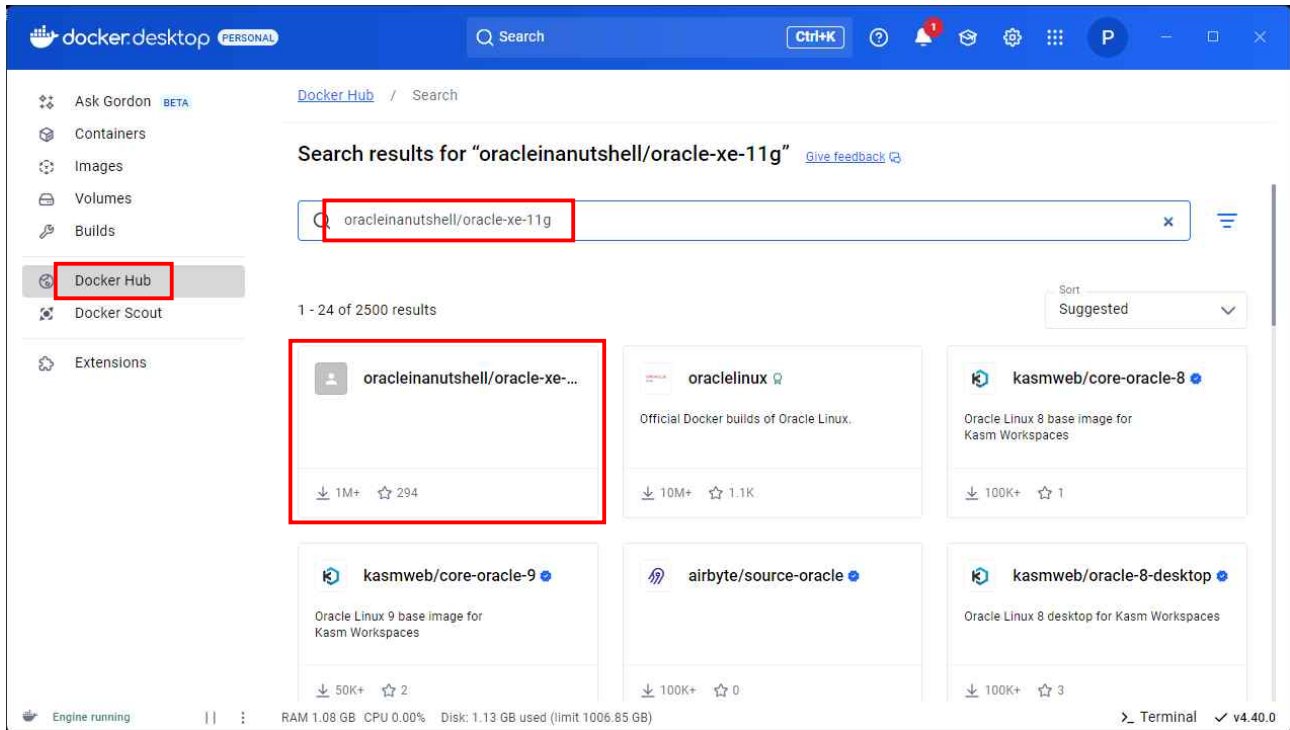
docker desktop PERSONAL

Search Ctrl+K

1

P

Ask Gordon BETA
Containers
Images
Volumes
Builds
Docker Hub
Docker Scout
Extensions

Docker Hub / Search

Search results for “oracleinanutshell/oracle-xe-11g” Give feedback

oracleinanutshell/oracle-xe-11g

1 - 24 of 2500 results

Sort
Suggested

oracleinanutshell/oracle-xe-...
1M+ 294

oraclelinux
Official Docker builds of Oracle Linux.
10M+ 1.1K

kasmweb/core-oracle-8
Oracle Linux 8 base image for Kasm Workspaces
100K+ 1

kasmweb/core-oracle-9
Oracle Linux 9 base image for Kasm Workspaces
50K+ 2

airbyte/source-oracle
100K+ 0

kasmweb/oracle-8-desktop
Oracle Linux 8 desktop for Kasm Workspaces
100K+ 3

Engine running

RAM 1.08 GB CPU 0.00% Disk: 1.13 GB used (limit 1006.85 GB)

>_ Terminal v4.40.0